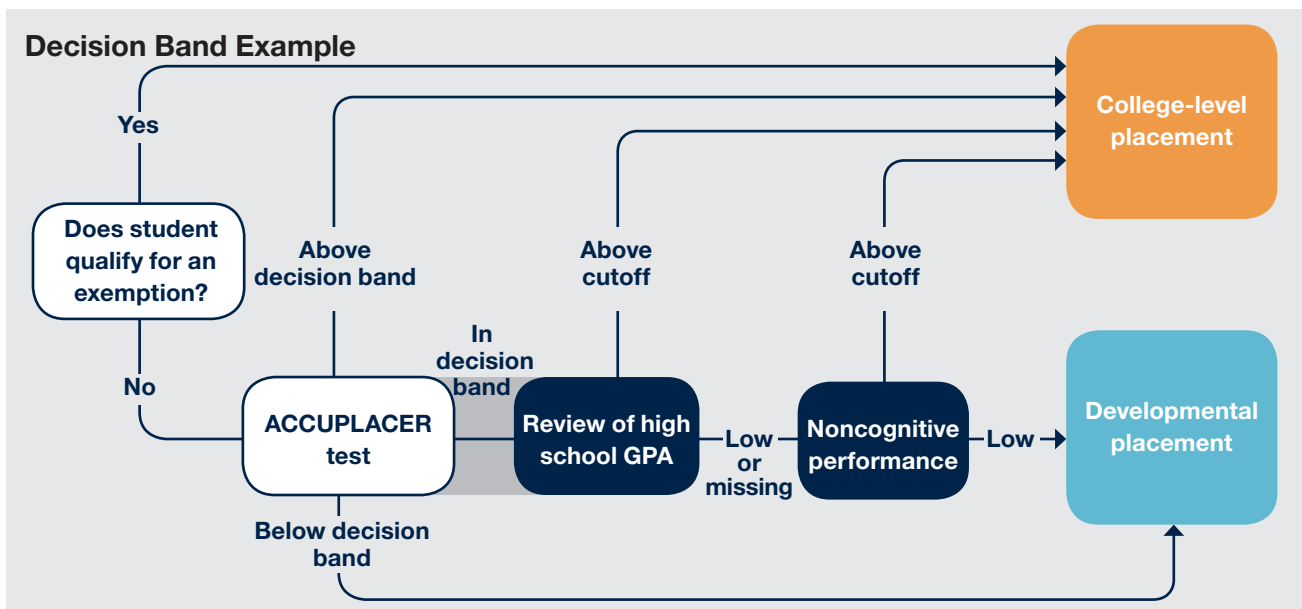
Decision Band Example

Yes

Does student qualify for an exemption?

No

Above decision band

ACCUPLACER test

In decision band

Below decision band

Above cutoff

Review of high school GPA

Low or missing

Above cutoff

Noncognitive performance

Low

College-level placement

Developmental placement